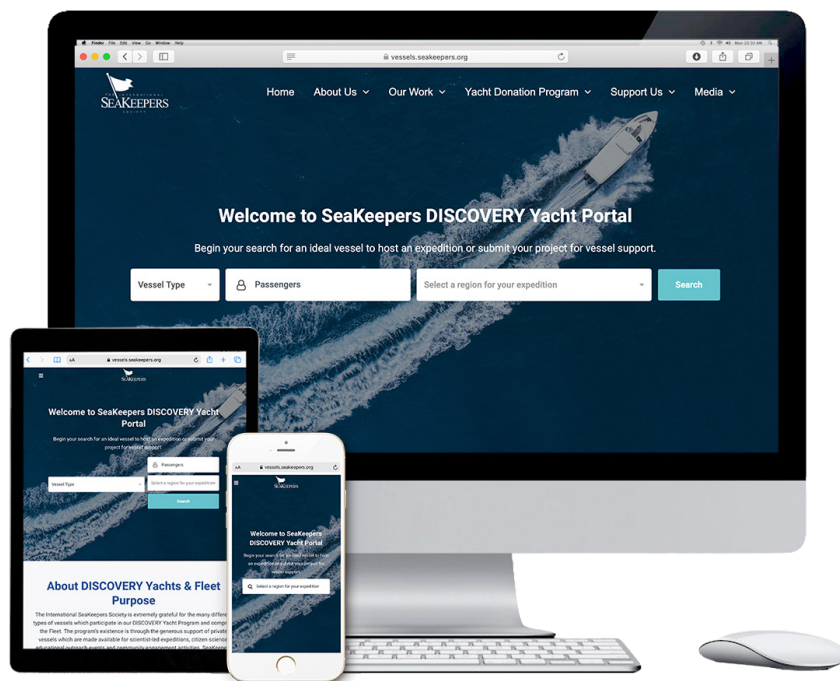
Finder File Edit View Go Window Help

vessels.seakeepers.org

THE INTERNATIONAL SEAKEEPERS SOCIETY

Home About Us Our Work Yacht Donation Program Support Us Media

Welcome to SeaKeepers DISCOVERY Yacht Portal

Begin your search for an ideal vessel to host an expedition or submit your project for vessel support.

Vessel Type

Passengers

Select a region for your expedition

Search

AA vessels.seakeepers.org

SEAKEEPERS

Welcome to SeaKeepers DISCOVERY Yacht Portal

Begin your search for an ideal vessel to host an expedition or submit your project for vessel support.

Passengers

Vessel Type

Select a region for your expedition

Search

About DISCOVERY Yachts & Fleet Purpose

The International SeaKeepers Society is extremely grateful for the many differe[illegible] types of vessels which participate in our DISCOVERY Yacht Program and compr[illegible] the Fleet. The program's existence is through the generous support of privat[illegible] vessels which are made available for scientist-led expeditions, citizen scienc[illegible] educational outreach events and community engagement activities. SeaKe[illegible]

AA vessels.seakeepers.org

SEAKEEPERS

Welcome to SeaKeepers DISCOVERY Yacht Portal

Begin your search for an ideal vessel to host an expedition or submit your project for vessel support.

Select a region for your expedition